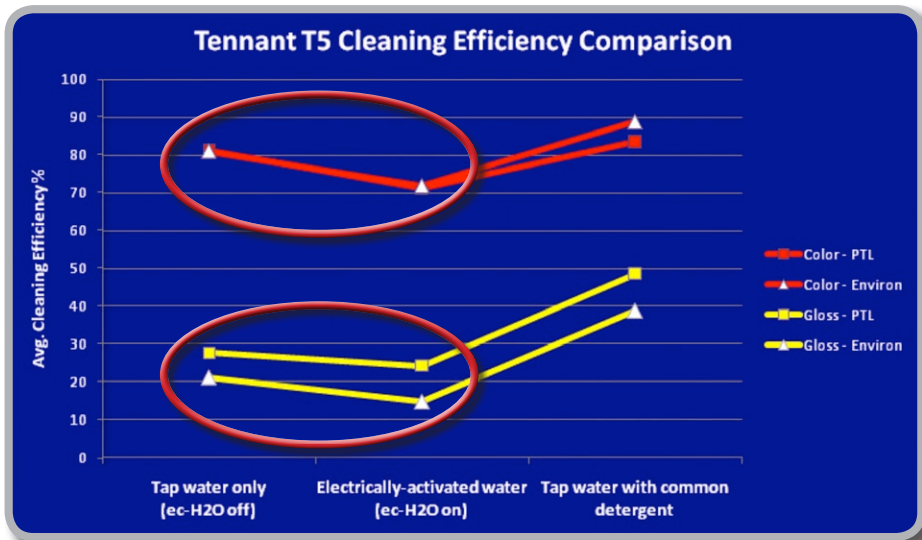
Tennant T5 Cleaning Efficiency Comparison

Avg. Cleaning Efficiency %

100
90
80
70
60
50
40
30
20
10
0

Tap water only (ec-H2O off)
Electrically-activated water (ec-H2O on)
Tap water with common detergent

Color - PTL
Color - Environ
Gloss - PTL
Gloss - Environ